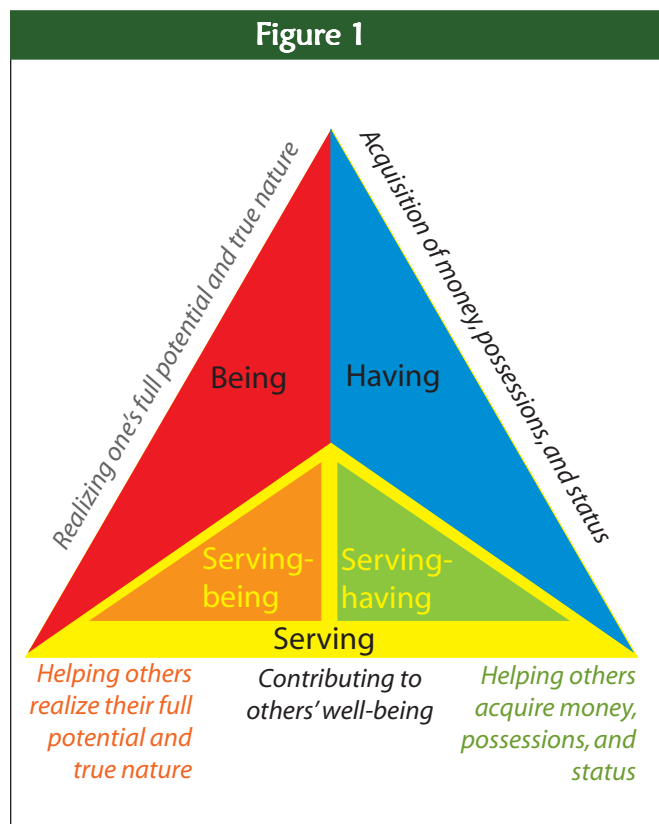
Figure 1

Realizing one's full potential and true nature

Acquisition of money, possessions, and status

Being

Having

Serving-being

Serving-having

Serving

Helping others realize their full potential and true nature

Contributing to others' well-being

Helping others acquire money, possessions, and status